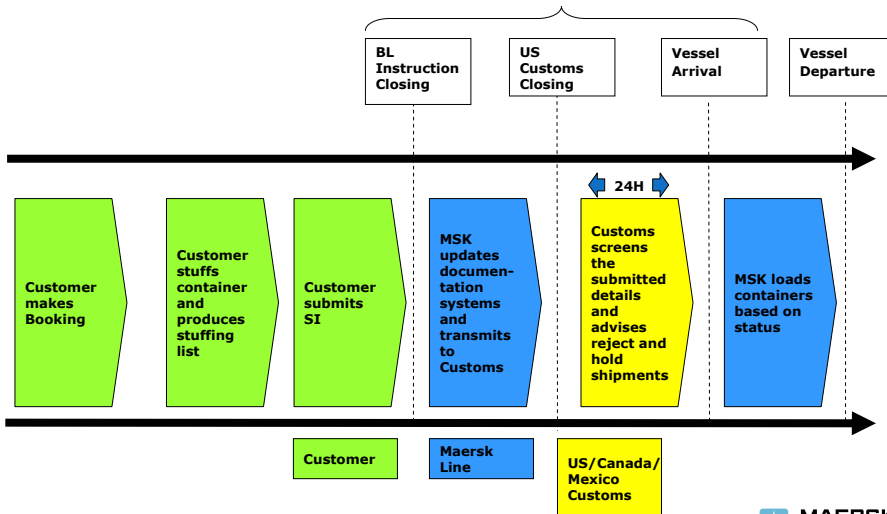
BL Instruction Closing

US Customs Closing

Vessel Arrival

Vessel Departure

24H

Customer makes Booking

Customer stuffs container and produces stuffing list

Customer submits SI

MSK updates documentation systems and transmits to Customs

Customs screens the submitted details and advises reject and hold shipments

MSK loads containers based on status

Customer

Maersk Line

US/Canada/ Mexico Customs

MAERS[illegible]